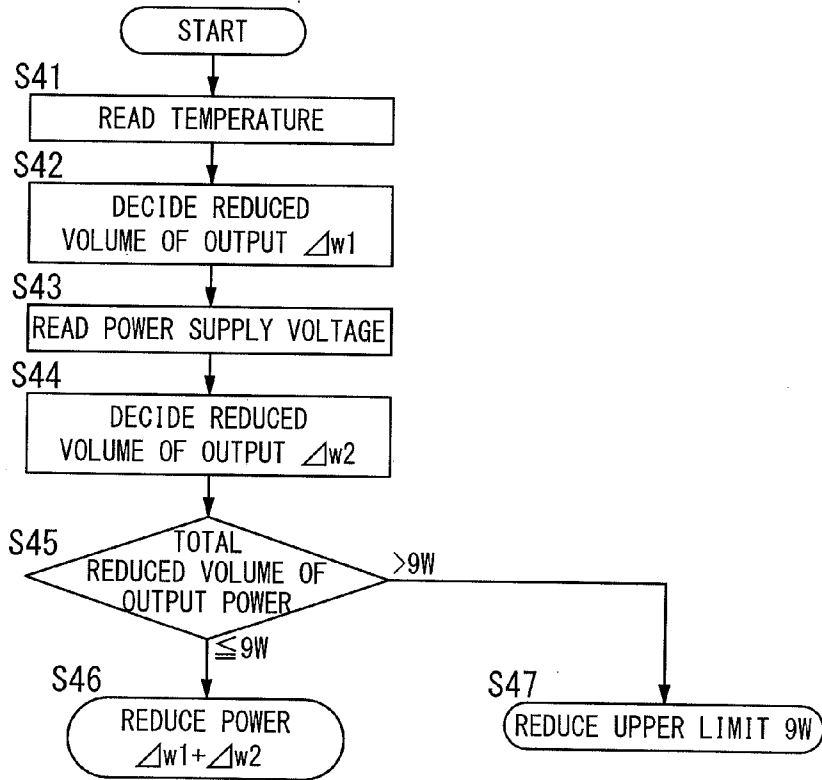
START

S41
READ TEMPERATURE

S42
DECIDE REDUCED VOLUME OF OUTPUT ⊿w1

S43
READ POWER SUPPLY VOLTAGE

S44
DECIDE REDUCED VOLUME OF OUTPUT ⊿w2

S45
TOTAL REDUCED VOLUME OF OUTPUT POWER

>9W

≦9W

S46
REDUCE POWER ⊿w1+⊿w2

S47
REDUCE UPPER LIMIT 9W